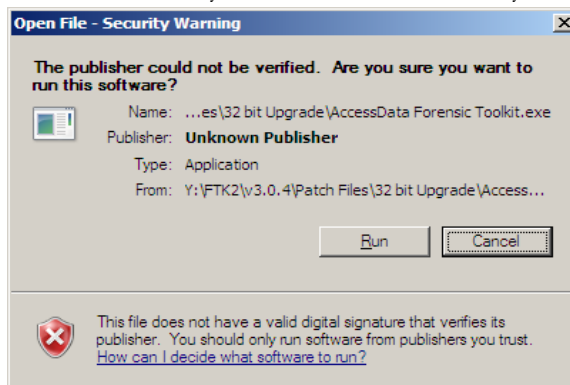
Open File - Security Warning

The publisher could not be verified. Are you sure you want to run this software?

Name: ...es\32 bit Upgrade\AccessData Forensic Toolkit.exe
Publisher: Unknown Publisher
Type: Application
From: Y:\FTK2\v3.0.4\Patch Files\32 bit Upgrade\Access...

Run | Cancel

This file does not have a valid digital signature that verifies its publisher. You should only run software from publishers you trust. How can I decide what software to run?